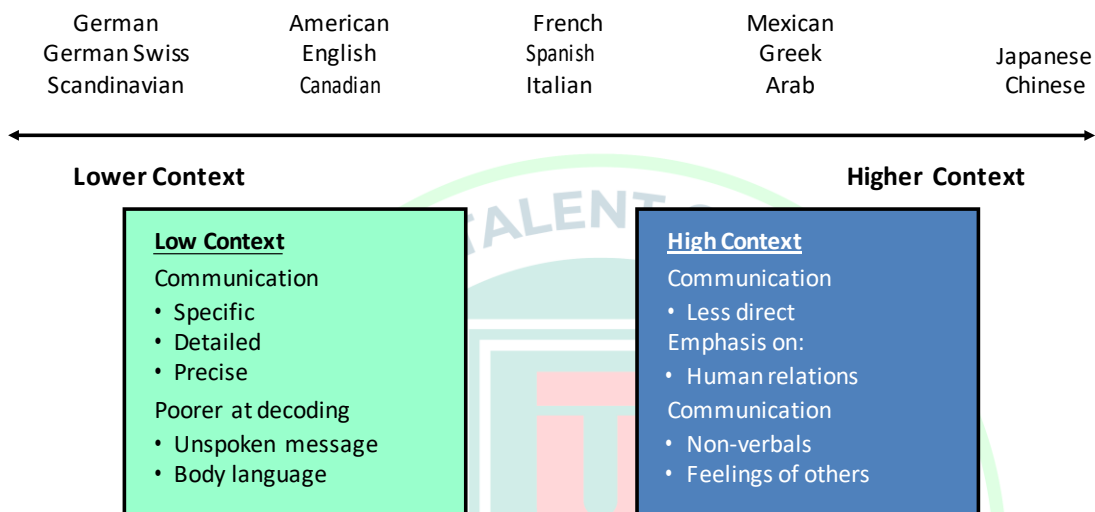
German
German Swiss
Scandinavian

American
English
Canadian

French
Spanish
Italian

Mexican
Greek
Arab

Japanese
Chinese

Lower Context

Higher Context

TALENT

Low Context
Communication
• Specific
• Detailed
• Precise
Poorer at decoding
• Unspoken message
• Body language

High Context
Communication
• Less direct
Emphasis on:
• Human relations
Communication
• Non-verbals
• Feelings of others